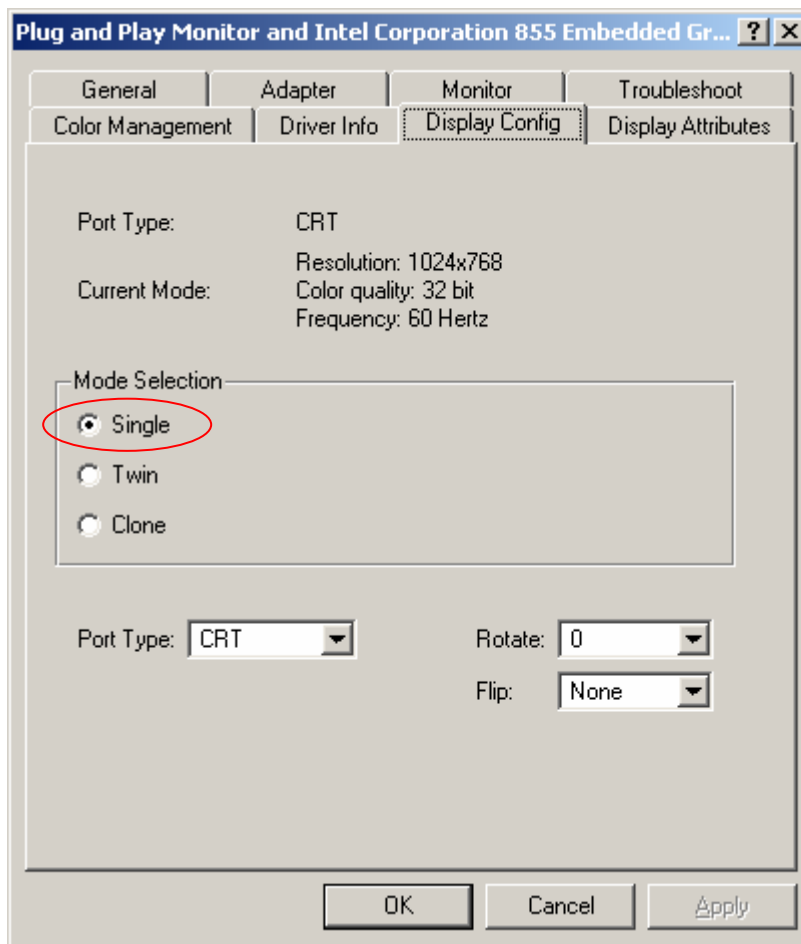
Plug and Play Monitor and Intel Corporation 855 Embedded Gr... ? X

General | Adapter | Monitor | Troubleshoot
Color Management | Driver Info | Display Config | Display Attributes

Port Type: CRT

Current Mode: Resolution: 1024x768
Color quality: 32 bit
Frequency: 60 Hertz

Mode Selection

Single

Twin

Clone

Port Type: CRT

Rotate: 0

Flip: None

OK Cancel Apply